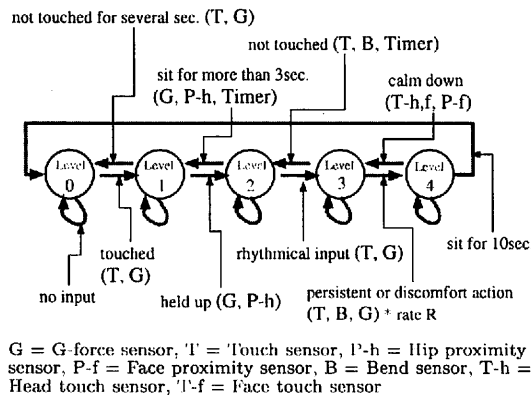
not touched for several sec. (T, G)

not touched (T, B, Timer)

sit for more than 3sec. (G, P-h, Timer)

calm down (T-h,f, P-f)

Level 0

Level 1

Level 2

Level 3

Level 4

touched (T, G)

rhythmical input (T, G)

sit for 10sec

no input

held up (G, P-h)

persistent or discomfort action (T, B, G) * rate R

G = G-force sensor, T = Touch sensor, P-h = Hip proximity sensor, P-f = Face proximity sensor, B = Bend sensor, T-h = Head touch sensor, T-f = Face touch sensor